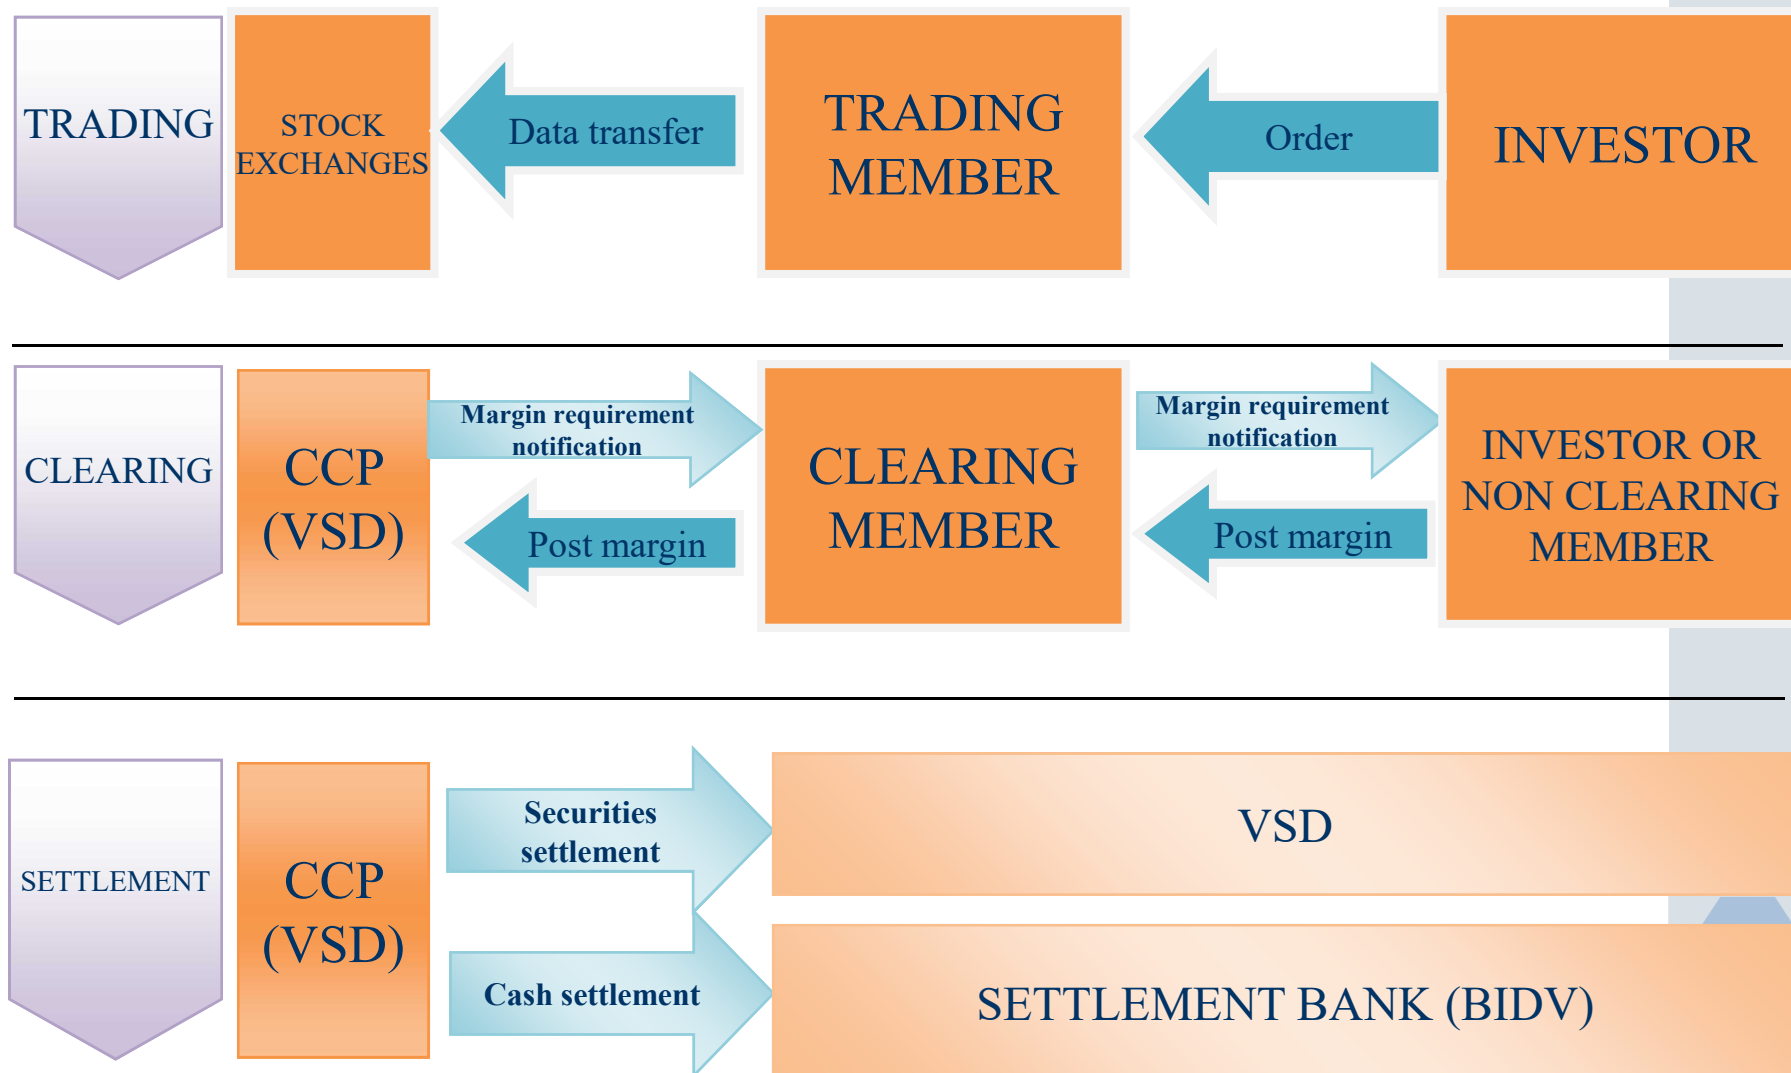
TRADING

STOCK EXCHANGES

Data transfer

TRADING MEMBER

Order

INVESTOR

CLEARING

CCP (VSD)

Margin requirement notification

Post margin

CLEARING MEMBER

Margin requirement notification

Post margin

INVESTOR OR NON CLEARING MEMBER

SETTLEMENT

CCP (VSD)

Securities settlement

Cash settlement

VSD

SETTLEMENT BANK (BIDV)